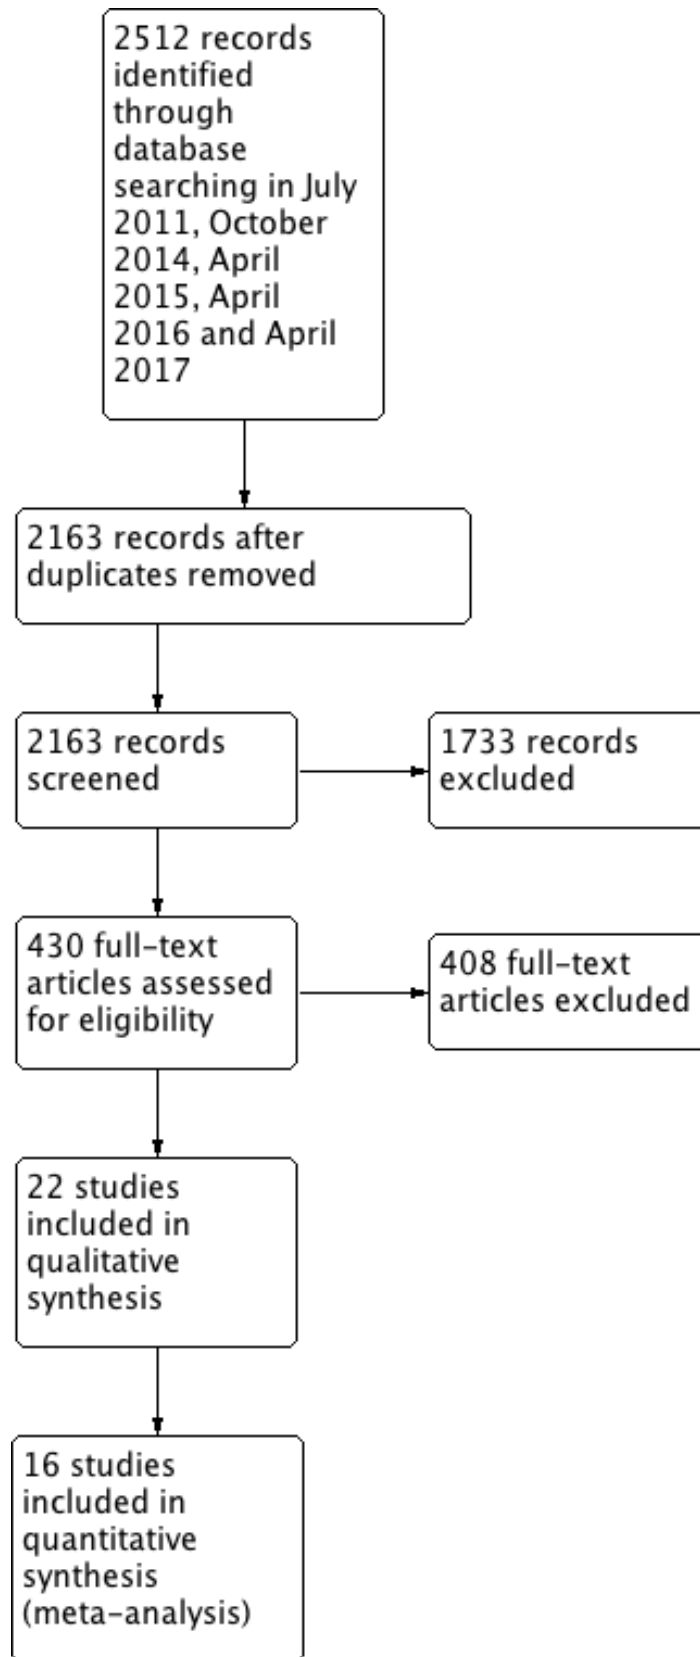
2512 records identified through database searching in July 2011, October 2014, April 2015, April 2016 and April 2017

2163 records after duplicates removed

2163 records screened

1733 records excluded

430 full-text articles assessed for eligibility

408 full-text articles excluded

22 studies included in qualitative synthesis

16 studies included in quantitative synthesis (meta-analysis)